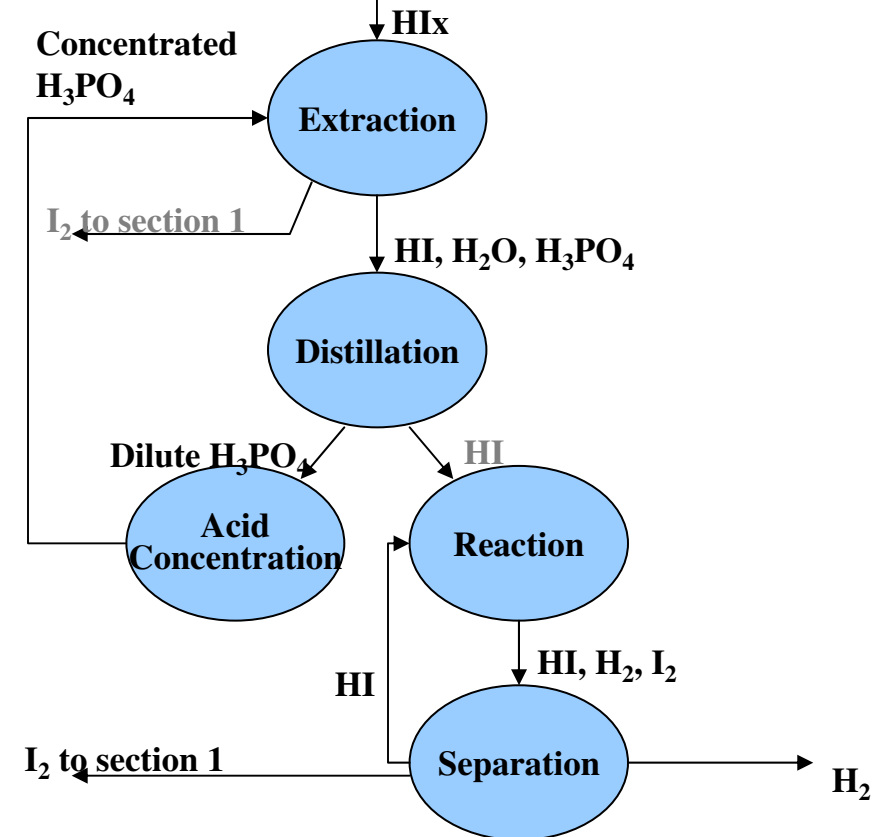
HIx

Concentrated $H_3PO_4$

Extraction

$I_2$ to section 1

HI, $H_2O$, $H_3PO_4$

Distillation

Dilute $H_3PO_4$

HI

Acid Concentration

Reaction

HI, $H_2$, $I_2$

HI

$I_2$ to section 1

Separation

$H_2$